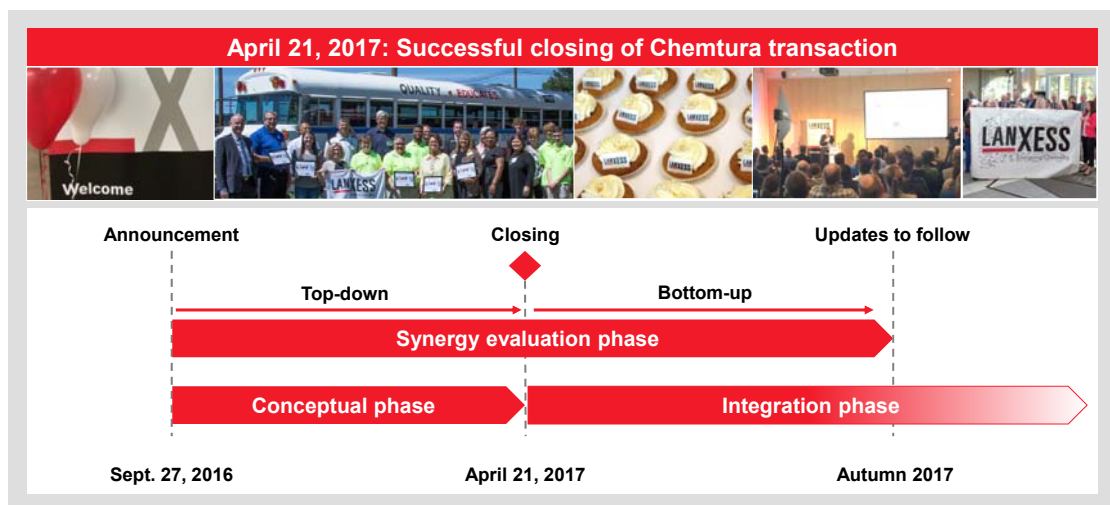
April 21, 2017: Successful closing of Chemtura transaction

Welcome

QUALITY • EDUCATES

LANXESS

LANXESS

Announcement

Closing

Updates to follow

Top-down

Bottom-up

Synergy evaluation phase

Conceptual phase

Integration phase

Sept. 27, 2016

April 21, 2017

Autumn 2017